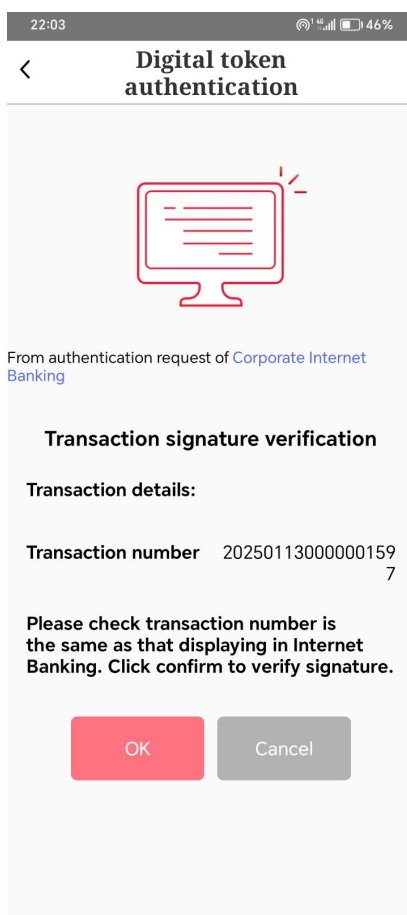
22:03

46%

<

Digital token authentication

From authentication request of Corporate Internet Banking

Transaction signature verification

Transaction details:

| Transaction number | 202501130000001597 |
|---|---|

Please check transaction number is the same as that displaying in Internet Banking. Click confirm to verify signature.

OK

Cancel